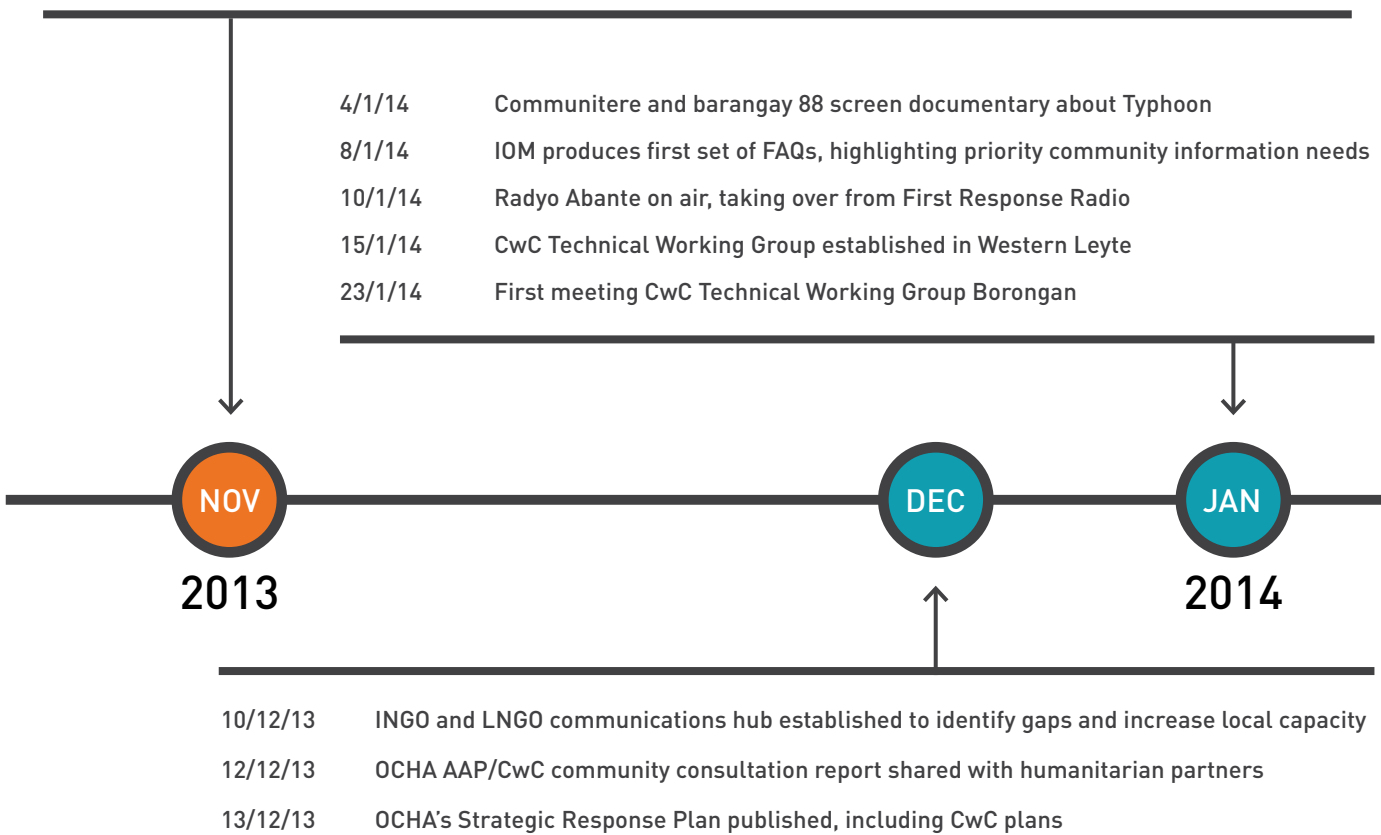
| | |
|---|---|
| 4/1/14 | Communitere and barangay 88 screen documentary about Typhoon |
| 8/1/14 | IOM produces first set of FAQs, highlighting priority community information needs |
| 10/1/14 | Radyo Abante on air, taking over from First Response Radio |
| 15/1/14 | CwC Technical Working Group established in Western Leyte |
| 23/1/14 | First meeting CwC Technical Working Group Borongan |

NOV
2013

DEC

JAN
2014

| | |
|---|---|
| 10/12/13 | INGO and LNGO communications hub established to identify gaps and increase local capacity |
| 12/12/13 | OCHA AAP/CwC community consultation report shared with humanitarian partners |
| 13/12/13 | OCHA's Strategic Response Plan published, including CwC plans |